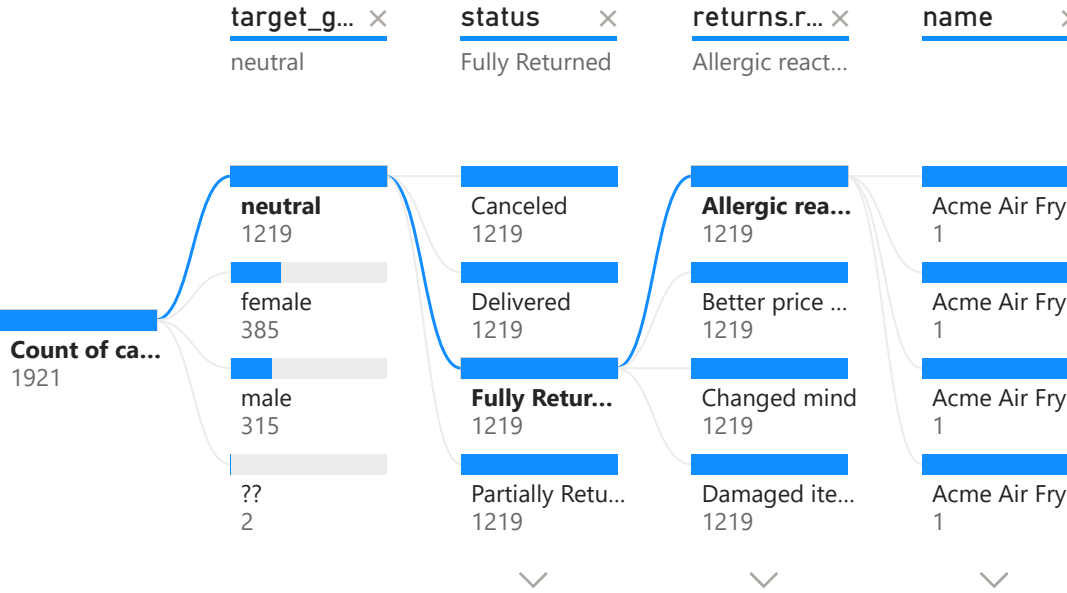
target_g... ×
neutral

status ×
Fully Returned

returns.r... ×
Allergic react...

name

Count of ca...
1921

neutral
1219

female
385

male
315

??
2

Canceled
1219

Delivered
1219

Fully Retur...
1219

Partially Retu...
1219

Allergic rea...
1219

Better price ...
1219

Changed mind
1219

Damaged ite...
1219

Acme Air Fry
1

Acme Air Fry
1

Acme Air Fry
1

Acme Air Fry
1